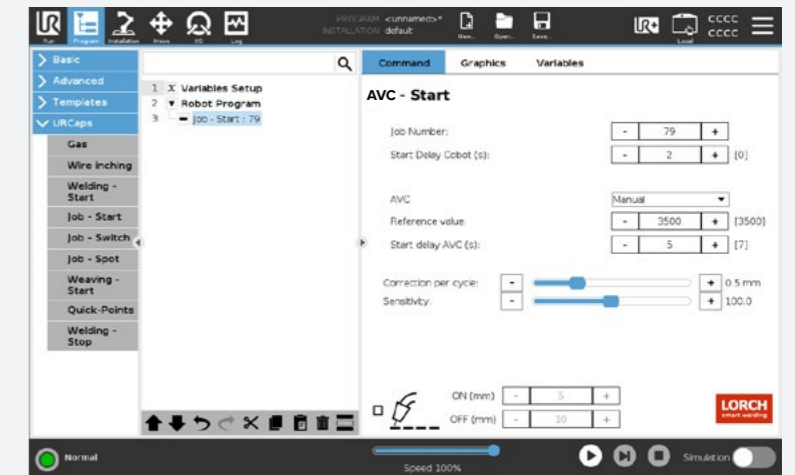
Run Program Installation Move I/O Log
PROGRAM <unnamed>*
INSTALLATION default
New... Open... Save...
Local
CCCC
CCCC

Basic
Advanced
Templates
URCaps
Gas
Wire inching
Welding - Start
Job - Start
Job - Switch
Job - Spot
Weaving - Start
Quick-Points
Welding - Stop

1 X Variables Setup
2 ▼ Robot Program
3 Job - Start : 79

Command Graphics Variables

AVC - Start

Job Number: - 79 +
Start Delay Cobot (s): - 2 + [0]

AVC Manual
Reference value: - 3500 + [3500]
Start delay AVC (s): - 5 + [7]

Correction per cycle: - + 0.5 mm
Sensitivity: - + 100.0

ON (mm) - 5 +
OFF (mm) - 10 +

LORCH
smart welding

Normal
Speed 100%
Simulation